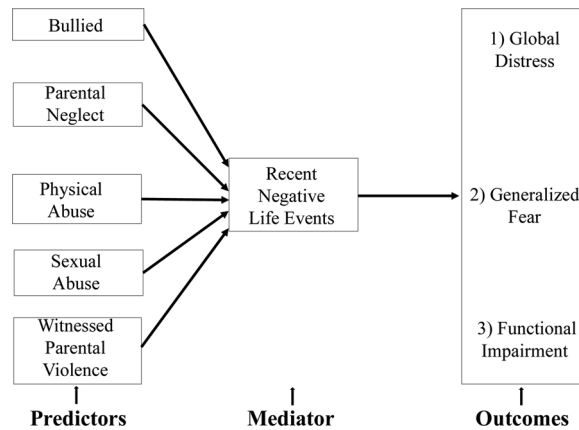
Bullied

Parental Neglect

Physical Abuse

Sexual Abuse

Witnessed Parental Violence

Recent Negative Life Events

1) Global Distress

2) Generalized Fear

3) Functional Impairment

Predictors

Mediator

Outcomes